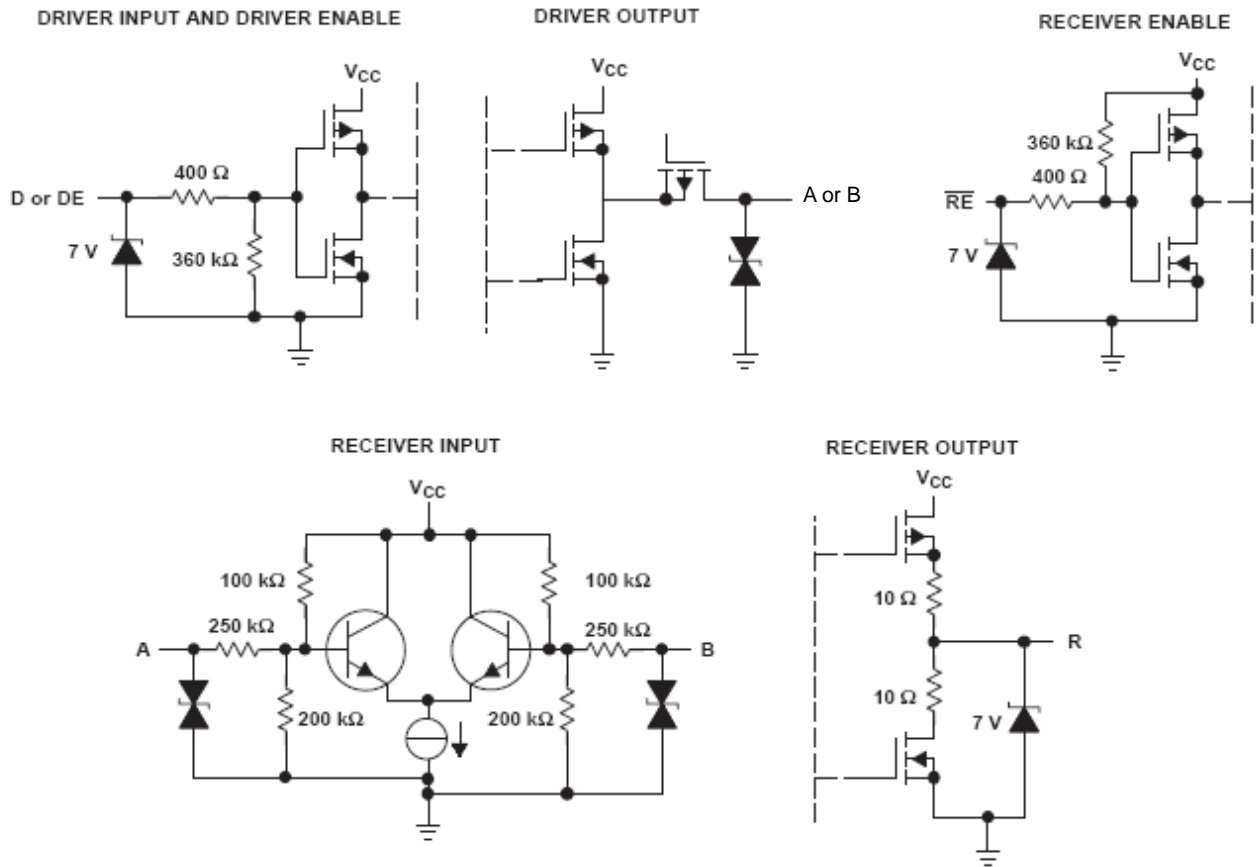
DRIVER INPUT AND DRIVER ENABLE

$V_{CC}$

400 Ω

D or DE

7 V

360 kΩ

DRIVER OUTPUT

$V_{CC}$

A or B

RECEIVER ENABLE

$V_{CC}$

360 kΩ

400 Ω

$\overline{RE}$

7 V

RECEIVER INPUT

$V_{CC}$

100 kΩ

100 kΩ

250 kΩ

250 kΩ

A

B

200 kΩ

200 kΩ

RECEIVER OUTPUT

$V_{CC}$

10 Ω

R

10 Ω

7 V